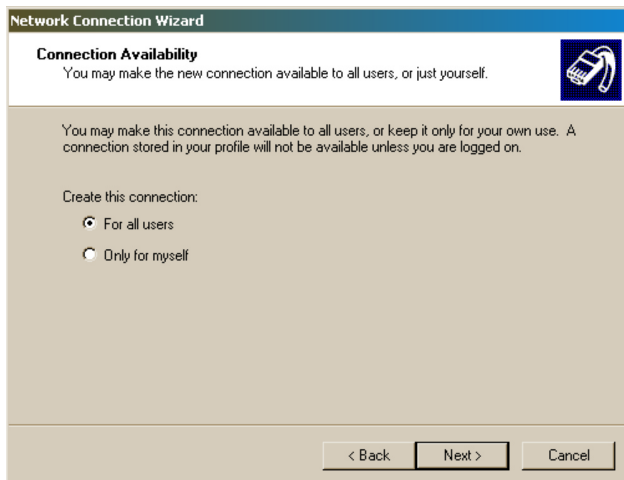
Network Connection Wizard

Connection Availability
You may make the new connection available to all users, or just yourself.

You may make this connection available to all users, or keep it only for your own use. A connection stored in your profile will not be available unless you are logged on.

Create this connection:

For all users

Only for myself

< Back

Next >

Cancel